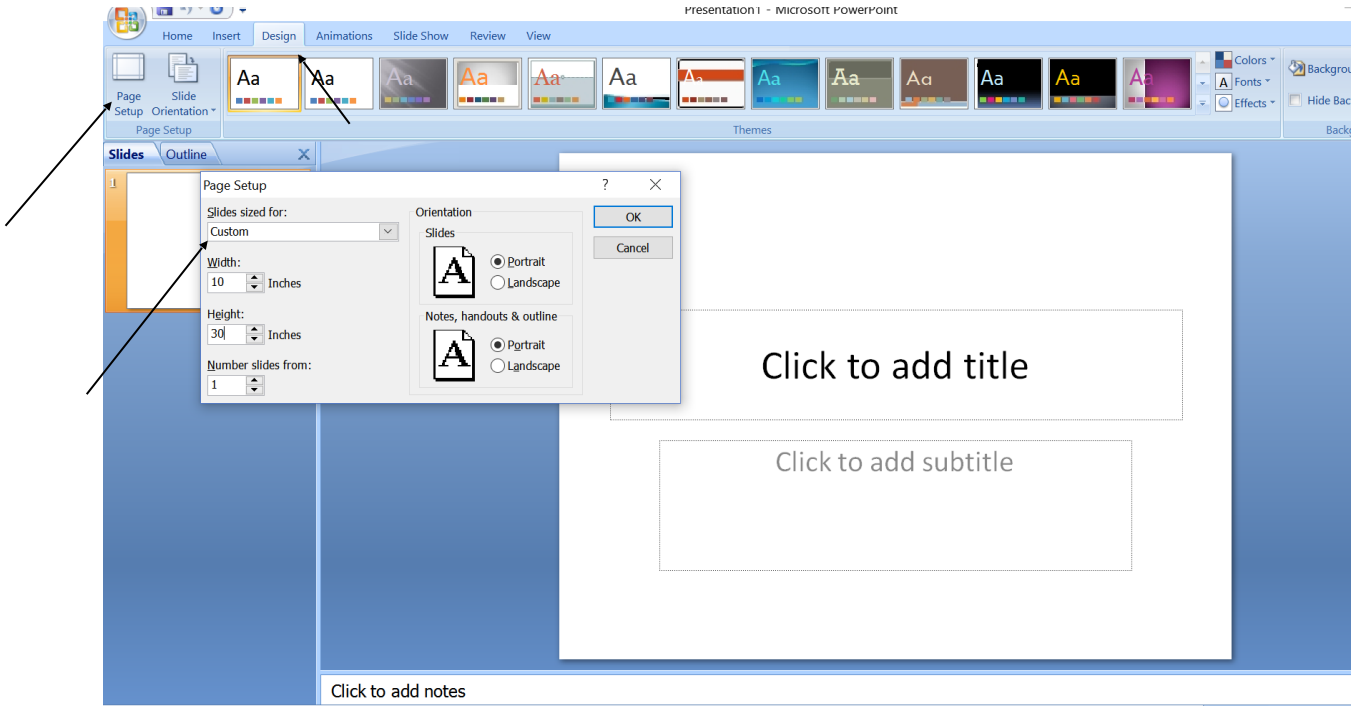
Presentation1 - Microsoft PowerPoint

Home Insert Design Animations Slide Show Review View

Page Setup
Slide Orientation
Page Setup

Aa Aa Aa Aa Aa Aa Aa Aa Aa Aa Aa Aa Aa Aa

Themes

Colors
Fonts
Effects

Backgrou
Hide Bac
Backg

Slides Outline

1

Page Setup

?

Slides sized for:
Custom

Width:
10 Inches

Height:
30 Inches

Number slides from:
1

Orientation
Slides
A
Portrait
Landscape

Notes, handouts & outline
A
Portrait
Landscape

OK
Cancel

Click to add title

Click to add subtitle

Click to add notes